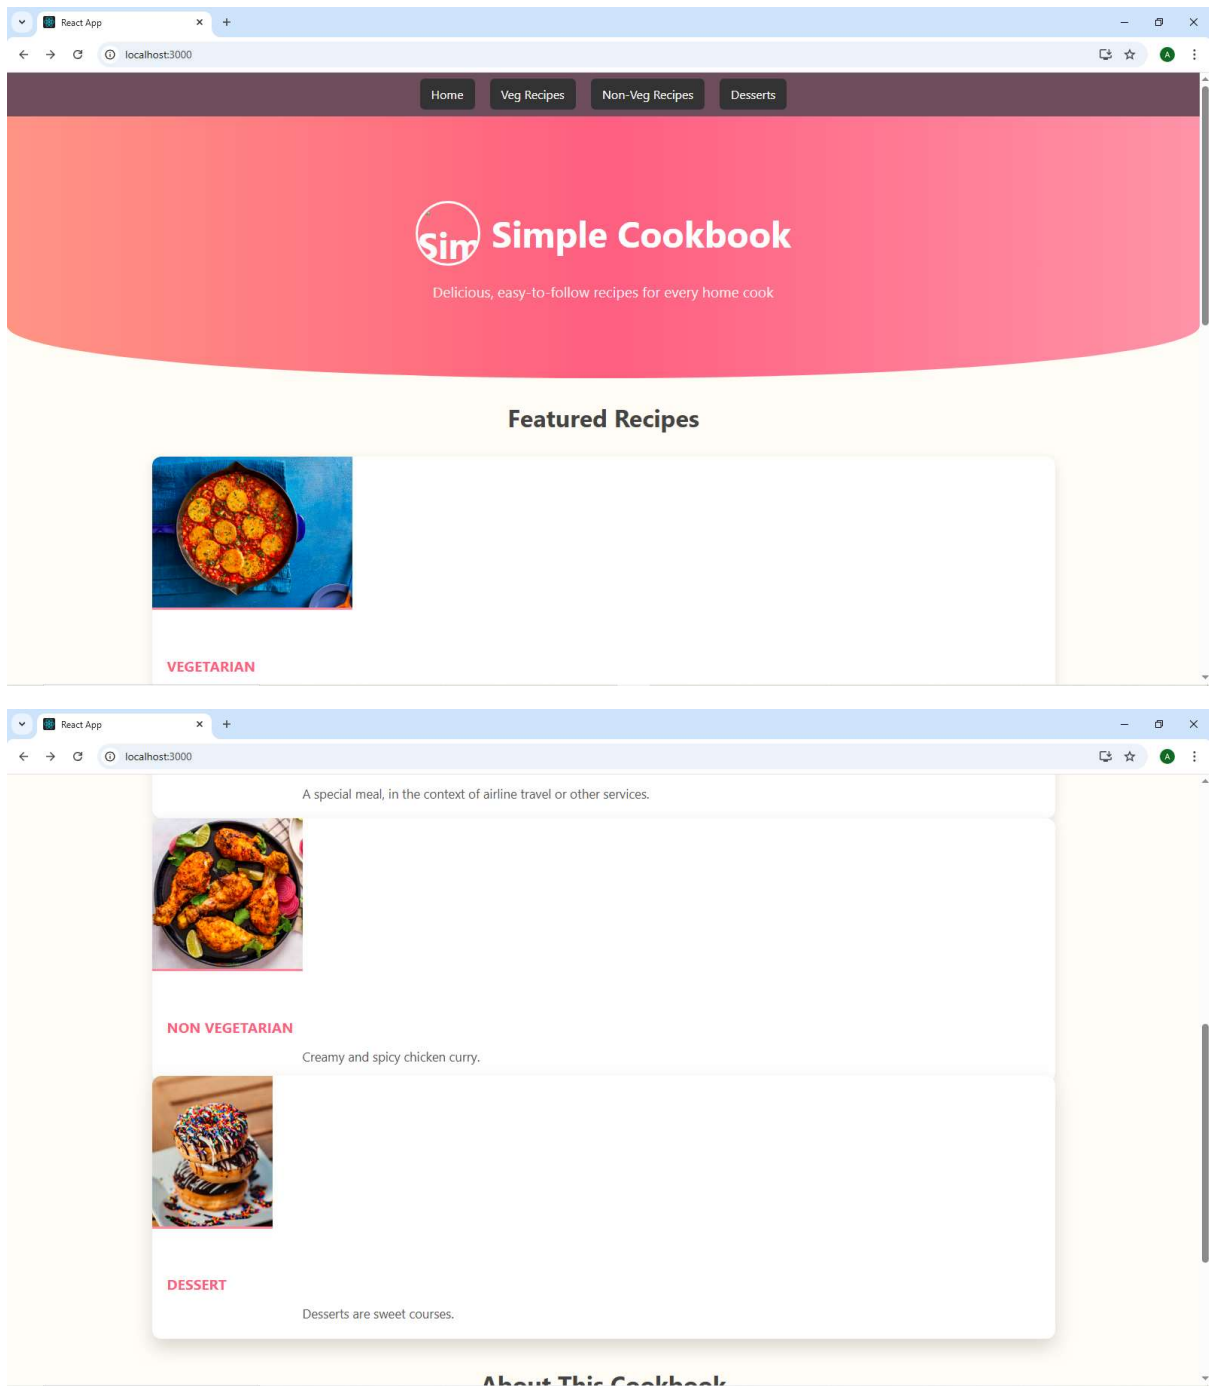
React App
localhost:3000
A

Home
Veg Recipes
Non-Veg Recipes
Desserts

Sim Simple Cookbook

Delicious, easy-to-follow recipes for every home cook

Featured Recipes

VEGETARIAN

React App
localhost:3000
A

A special meal, in the context of airline travel or other services.

NON VEGETARIAN

Creamy and spicy chicken curry.

DESSERT

Desserts are sweet courses.

About This Cookbook